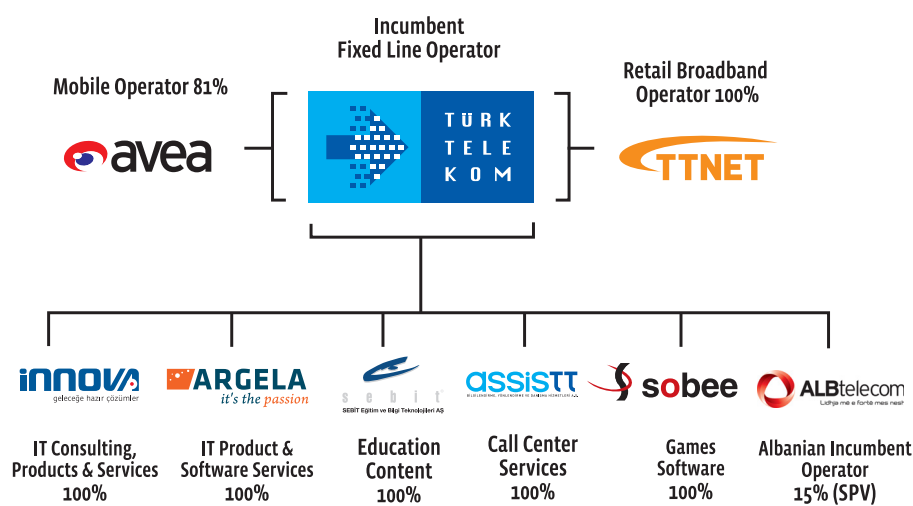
Incumbent
Fixed Line Operator

Mobile Operator 81%

avea

TÜRK
TELE
KOM

Retail Broadband
Operator 100%

TTNET

innova
geleceğe hazır çözümler

IT Consulting, Products & Services
100%

ARGELA
it's the passion

IT Product & Software Services
100%

sebit
SEBİT Eğitim ve Bilgi Teknolojileri AŞ

Education Content
100%

assistt

Call Center Services
100%

sobee

Games Software
100%

ALBtelecom
Lidhja me e fortë mes nesh

Albanian Incumbent Operator
15% (SPV)